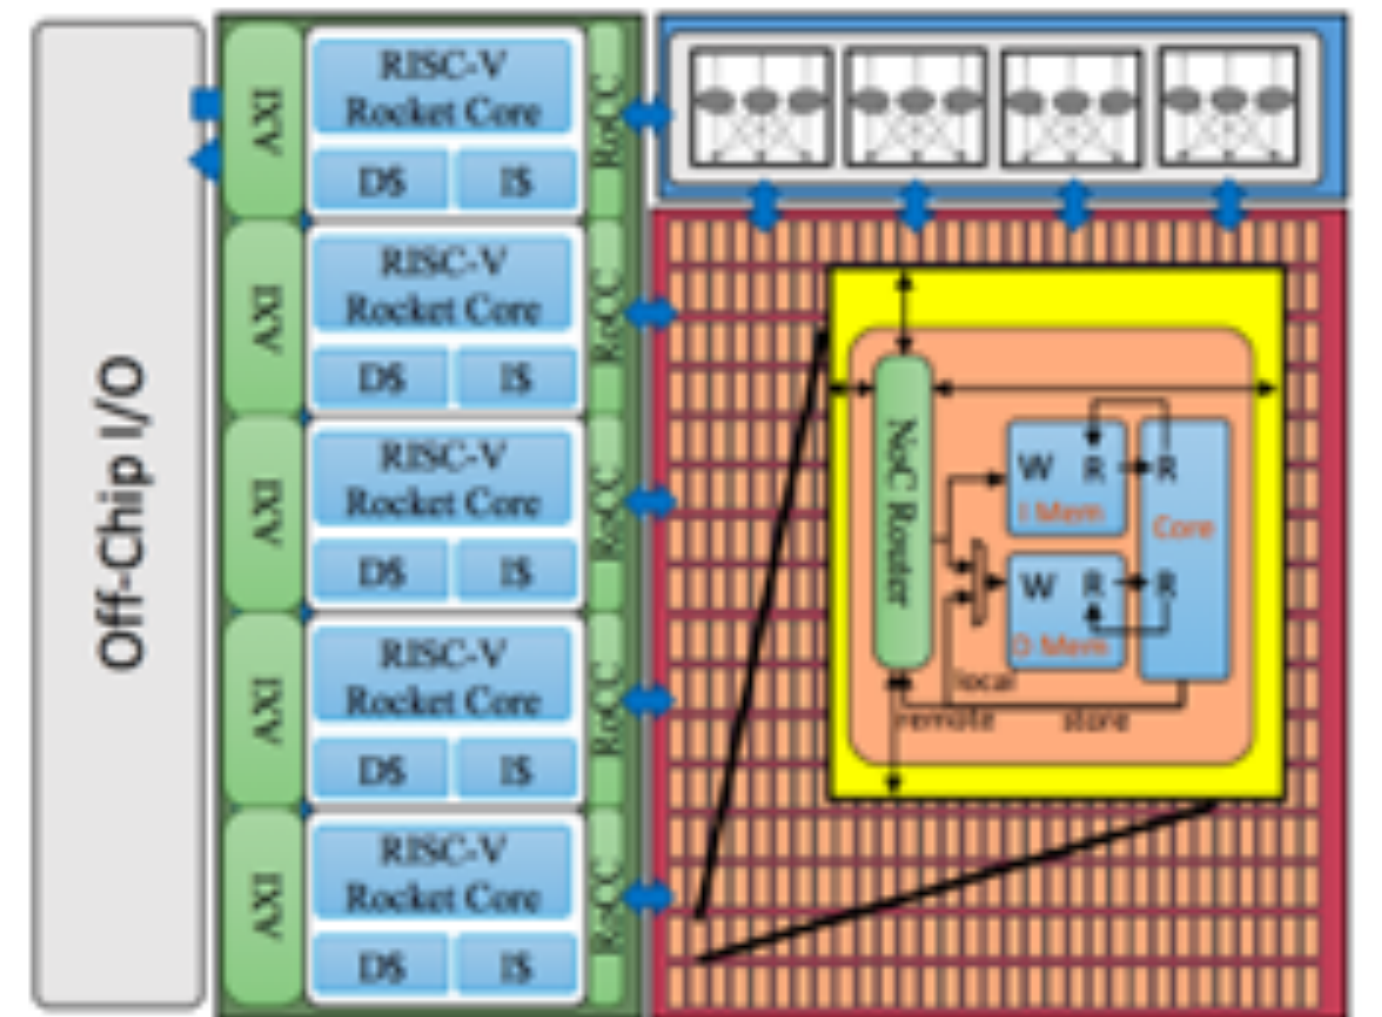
Off-Chip I/O

AXI
RISC-V Rocket Core
D$
I$
RoCC

AXI
RISC-V Rocket Core
D$
I$
RoCC

AXI
RISC-V Rocket Core
D$
I$
RoCC

AXI
RISC-V Rocket Core
D$
I$
RoCC

AXI
RISC-V Rocket Core
D$
I$
RoCC

NoC Router
W
R
I Mem
R
Core
W
R
D Mem
R
local
remote
store